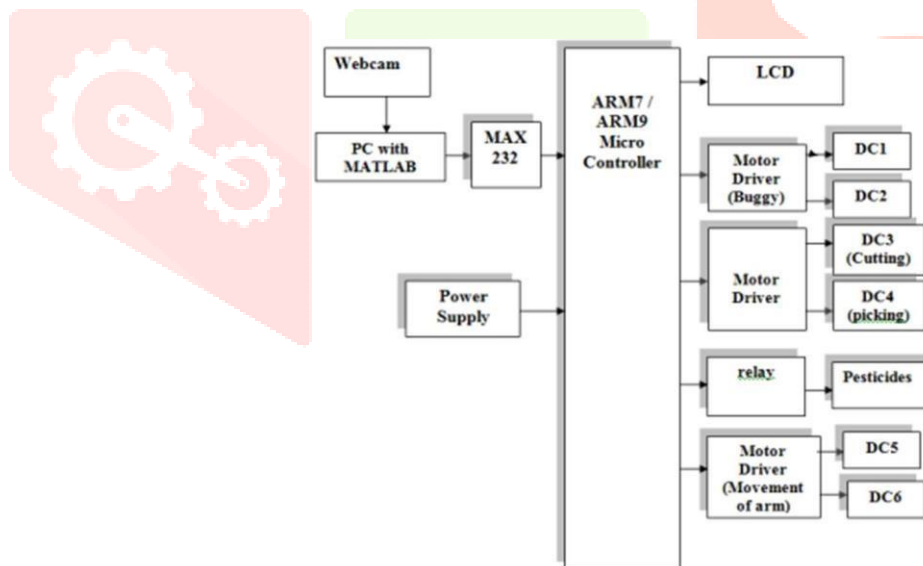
Webcam

PC with MATLAB

MAX 232

ARM7 / ARM9 Micro Controller

LCD

Motor Driver (Buggy)

DC1

DC2

Motor Driver

DC3 (Cutting)

DC4 (picking)

Power Supply

relay

Pesticides

Motor Driver (Movement of arm)

DC5

DC6